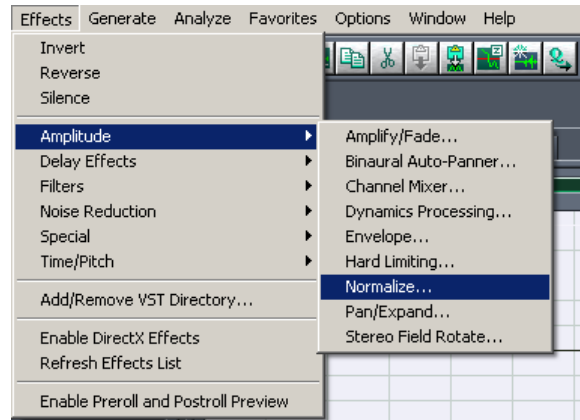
Effects Generate Analyze Favorites Options Window Help

Invert
Reverse
Silence

Amplitude
Delay Effects
Filters
Noise Reduction
Special
Time/Pitch

Add/Remove VST Directory...

Enable DirectX Effects
Refresh Effects List

Enable Preroll and Postroll Preview

Amplify/Fade...
Binaural Auto-Panner...
Channel Mixer...
Dynamics Processing...
Envelope...
Hard Limiting...
Normalize...
Pan/Expand...
Stereo Field Rotate...